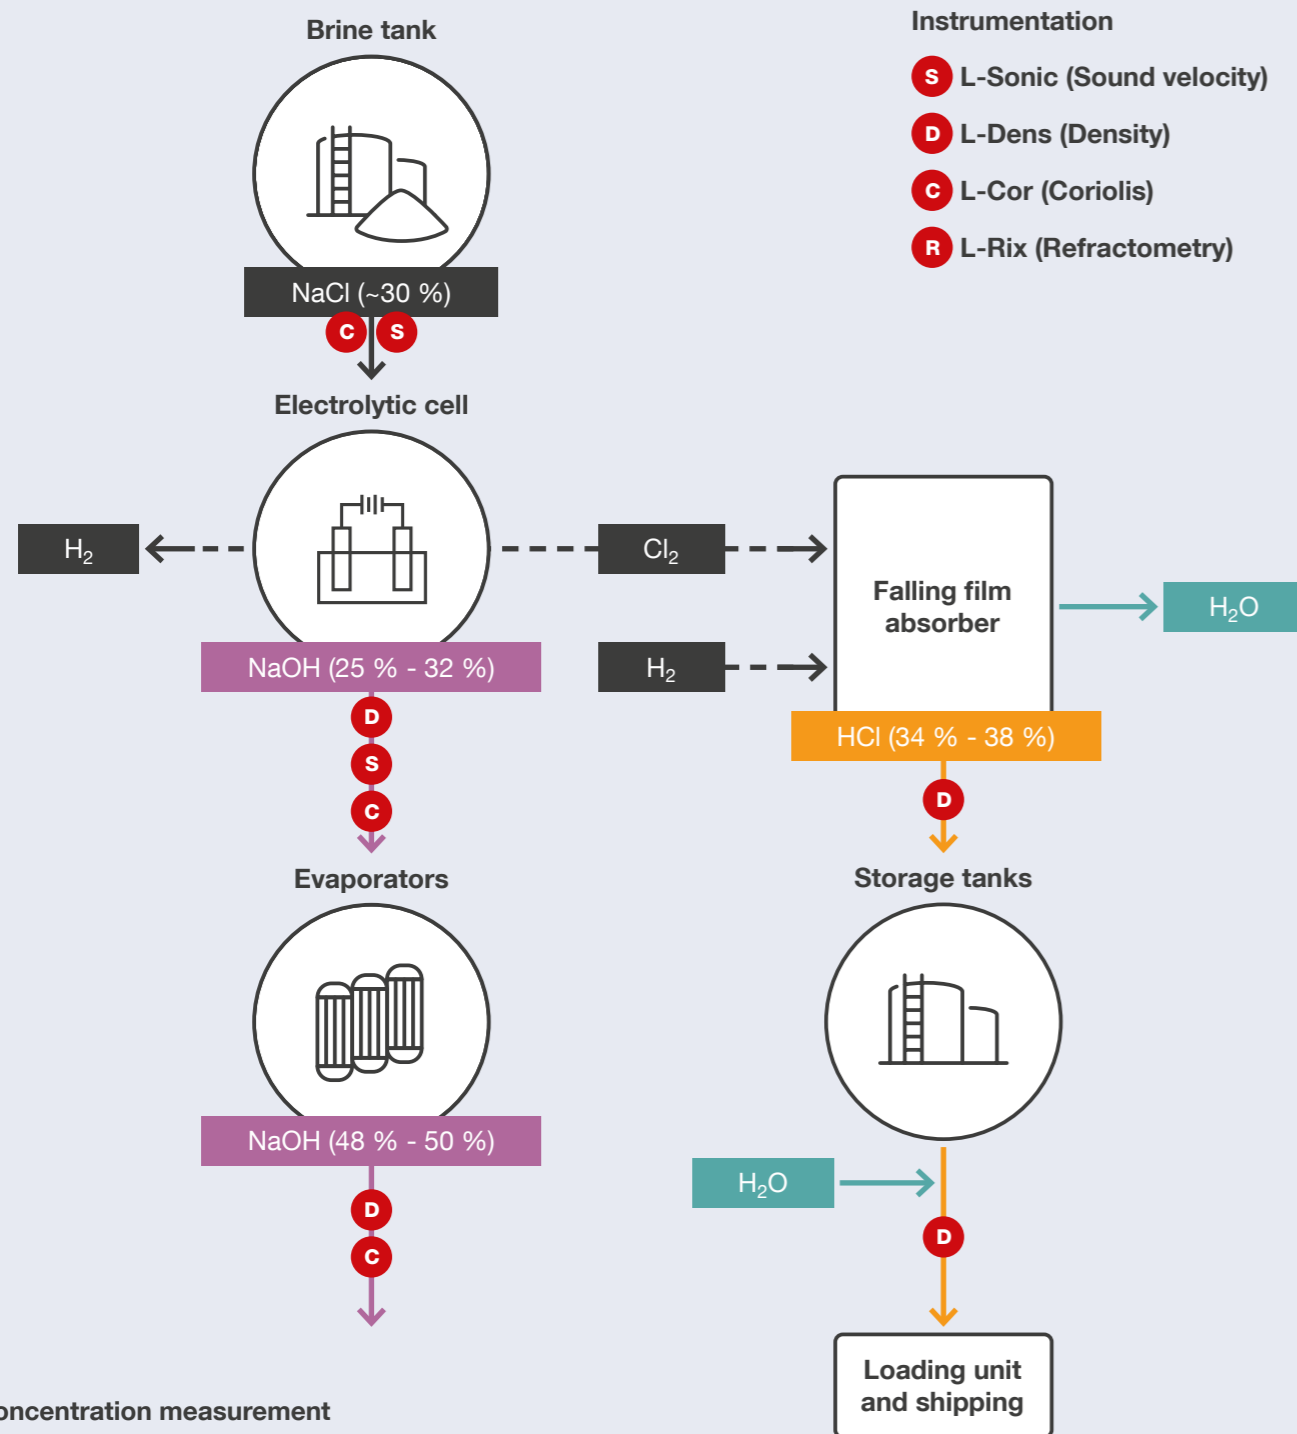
Brine tank

Instrumentation

S L-Sonic (Sound velocity)

D L-Dens (Density)

C L-Cor (Coriolis)

R L-Rix (Refractometry)

NaCl (~30 %)

C S

Electrolytic cell

$H_2$

$Cl_2$

Falling film absorber

$H_2O$

NaOH (25 % - 32 %)

$H_2$

D

S

C

HCl (34 % - 38 %)

D

Evaporators

Storage tanks

NaOH (48 % - 50 %)

D

C

$H_2O$

D

Loading unit and shipping

oncentration measurement